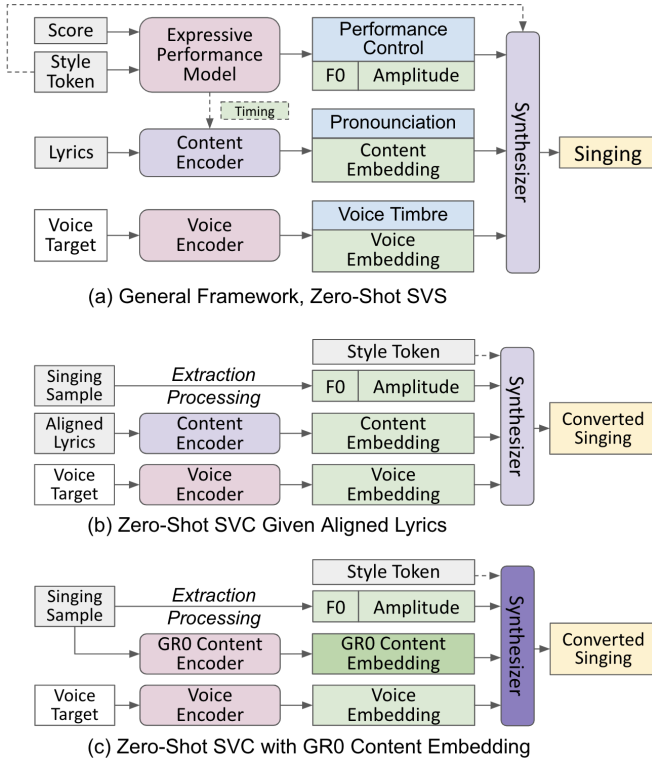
Score

Style Token

Expressive Performance Model

Performance Control

F0

Amplitude

Timing

Lyrics

Content Encoder

Pronounciation

Content Embedding

Synthesizer

Singing

Voice Target

Voice Encoder

Voice Timbre

Voice Embedding

(a) General Framework, Zero-Shot SVS

Style Token

Singing Sample

Extraction Processing

F0

Amplitude

Synthesizer

Aligned Lyrics

Content Encoder

Content Embedding

Converted Singing

Voice Target

Voice Encoder

Voice Embedding

(b) Zero-Shot SVC Given Aligned Lyrics

Style Token

Singing Sample

Extraction Processing

F0

Amplitude

Synthesizer

GR0 Content Encoder

GR0 Content Embedding

Converted Singing

Voice Target

Voice Encoder

Voice Embedding

(c) Zero-Shot SVC with GR0 Content Embedding